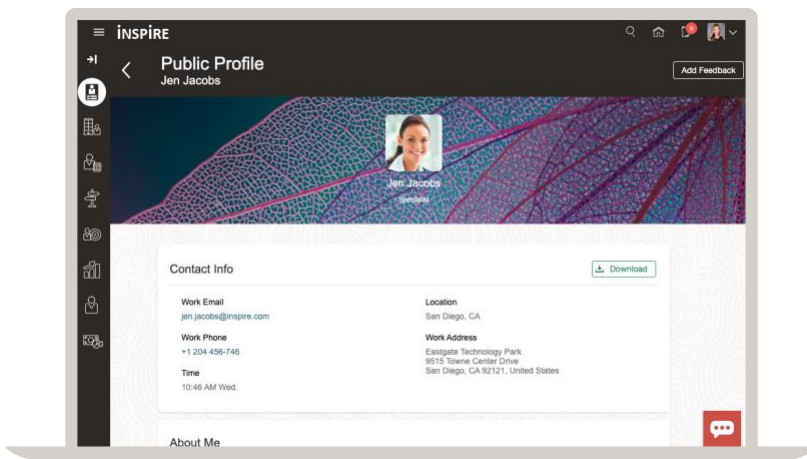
INSPIRE

Public Profile
Jen Jacobs

Add Feedback

Jen Jacobs
Specialist

Contact Info

Download

Work Email
jen.jacobs@inspire.com

Work Phone
+1 204 456-746

Time
10:46 AM Wed.

Location
San Diego, CA

Work Address
Eastgate Technology Park
9515 Towne Center Drive
San Diego, CA 92121, United States

About Me